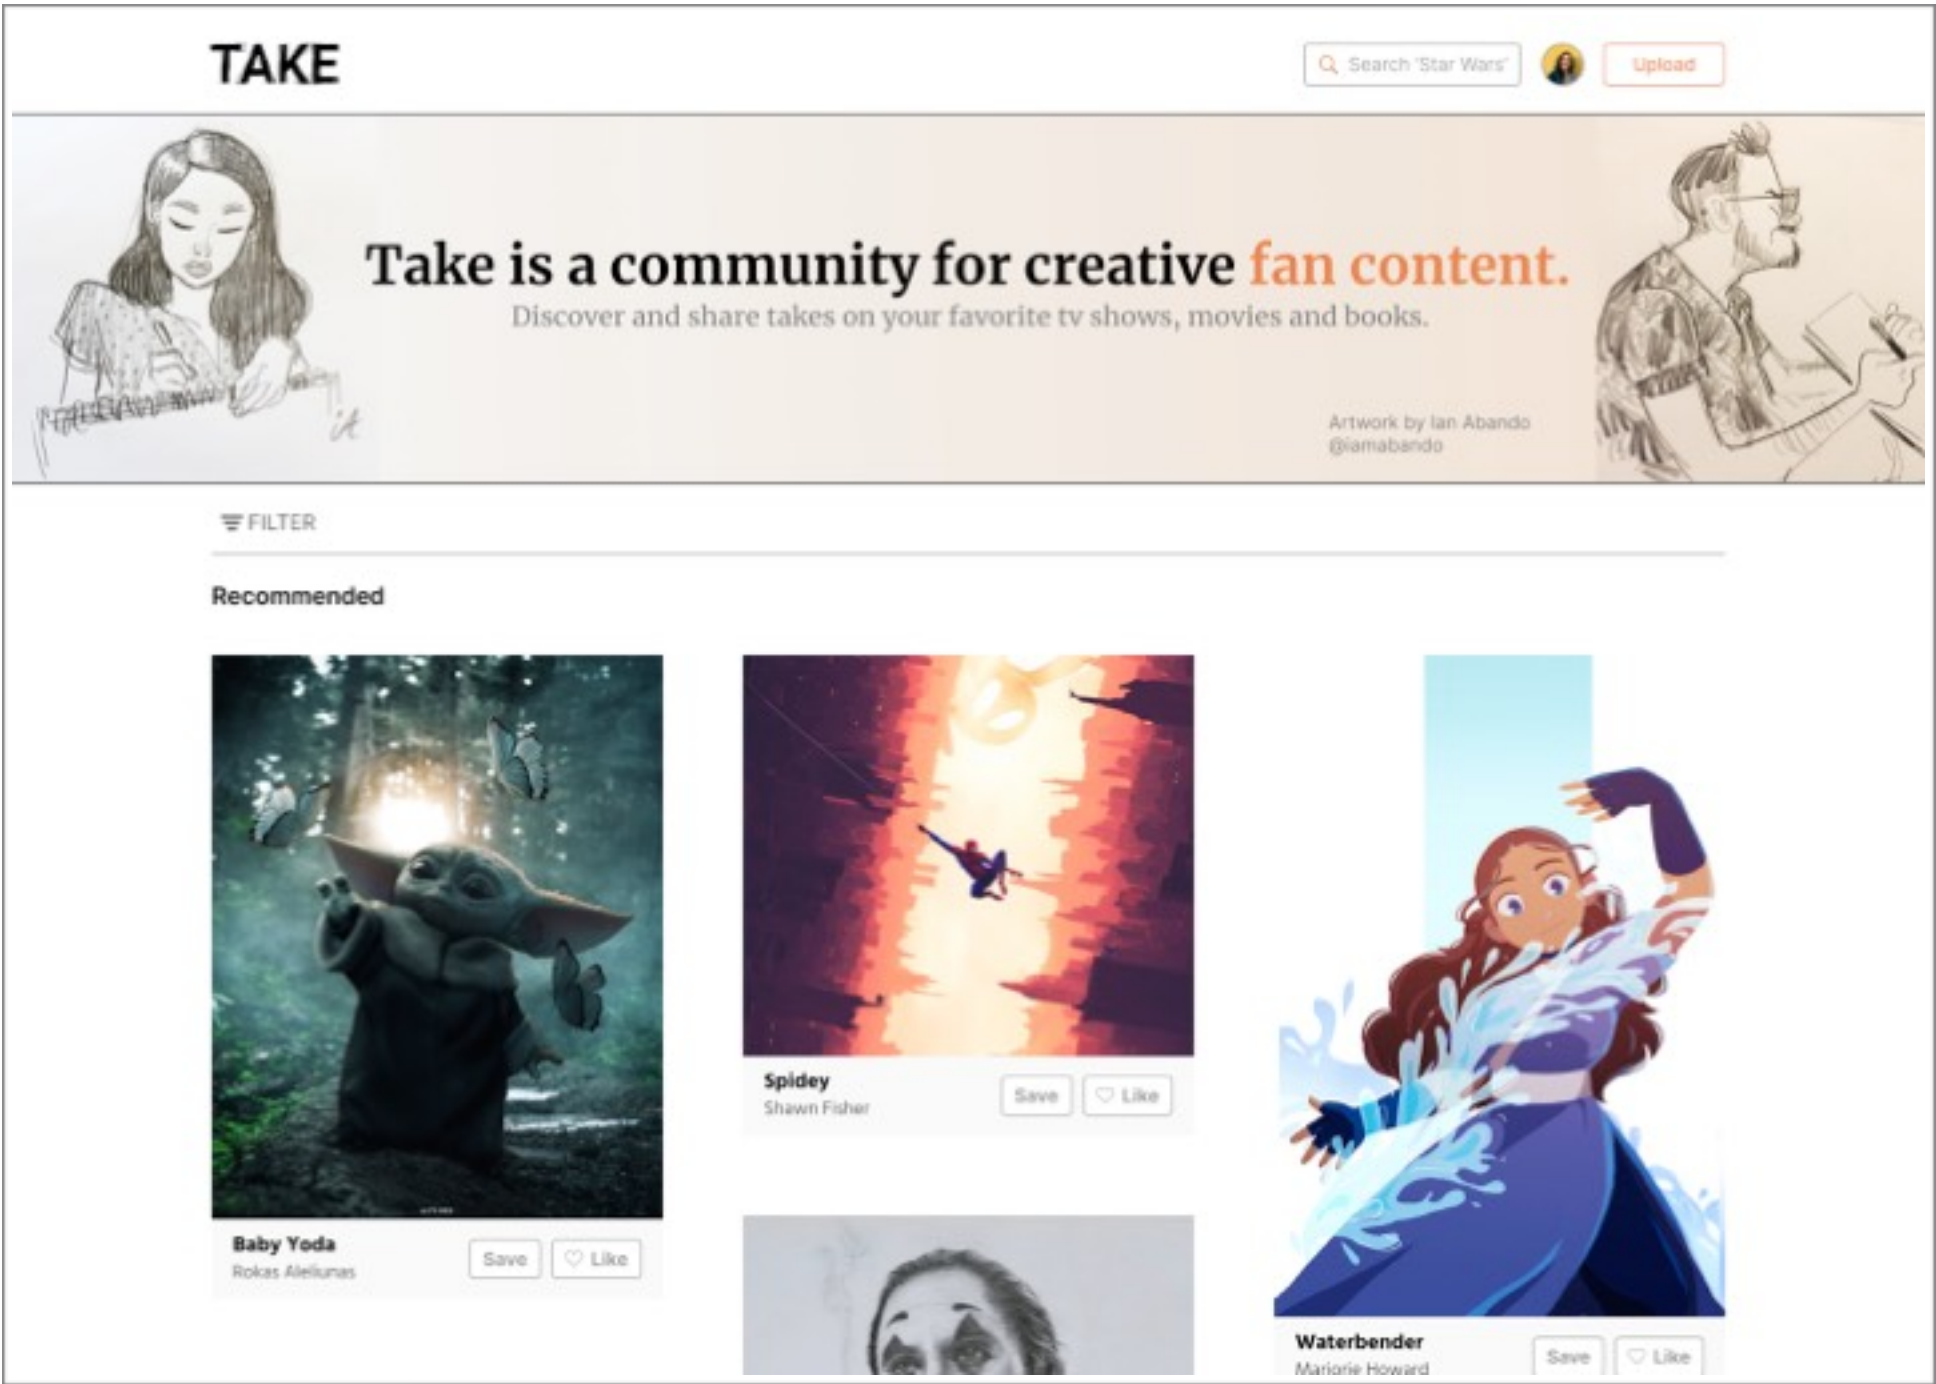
TAKE

Search 'Star Wars'

Upload

Take is a community for creative fan content.

Discover and share takes on your favorite tv shows, movies and books.

Artwork by Ian Abando
@iamabando

FILTER

Recommended

Baby Yoda
Rokas Aleliunas

Save

Like

Spidey
Shawn Fisher

Save

Like

Waterbender
Marjorie Howard

Save

Like